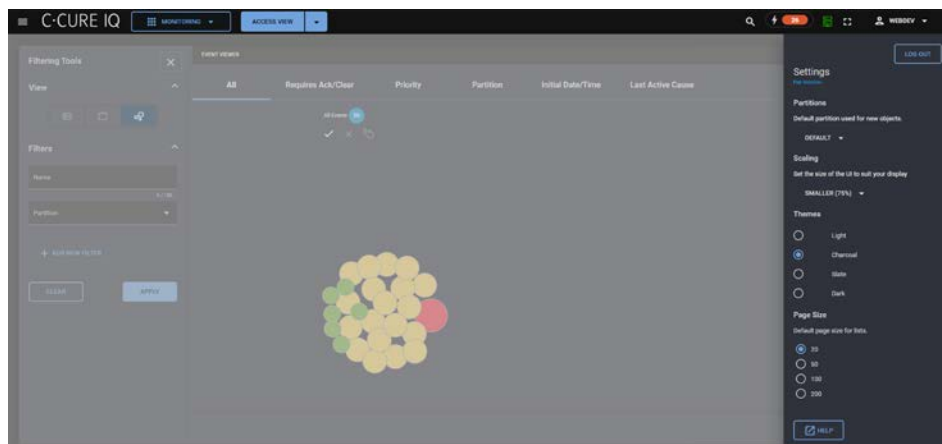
C-CURE IQ MONITORING ACCESS VIEW

26

WEBDEV

Filtering Tools

View

Filters

Name

0 / 50

Partition

+ ADD NEW FILTER

CLEAR

APPLY

EVENT VIEWER

All

Requires Ack/Clear

Priority

Partition

Initial Date/Time

Last Active Cause

All Events 26

LOG OUT

Settings

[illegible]

Partitions

Default partition used for new objects.

DEFAULT

Scaling

Set the size of the UI to suit your display

SMALLER (75%)

Themes

Light

Charcoal

Slate

Dark

Page Size

Default page size for lists.

25

50

100

200

HELP